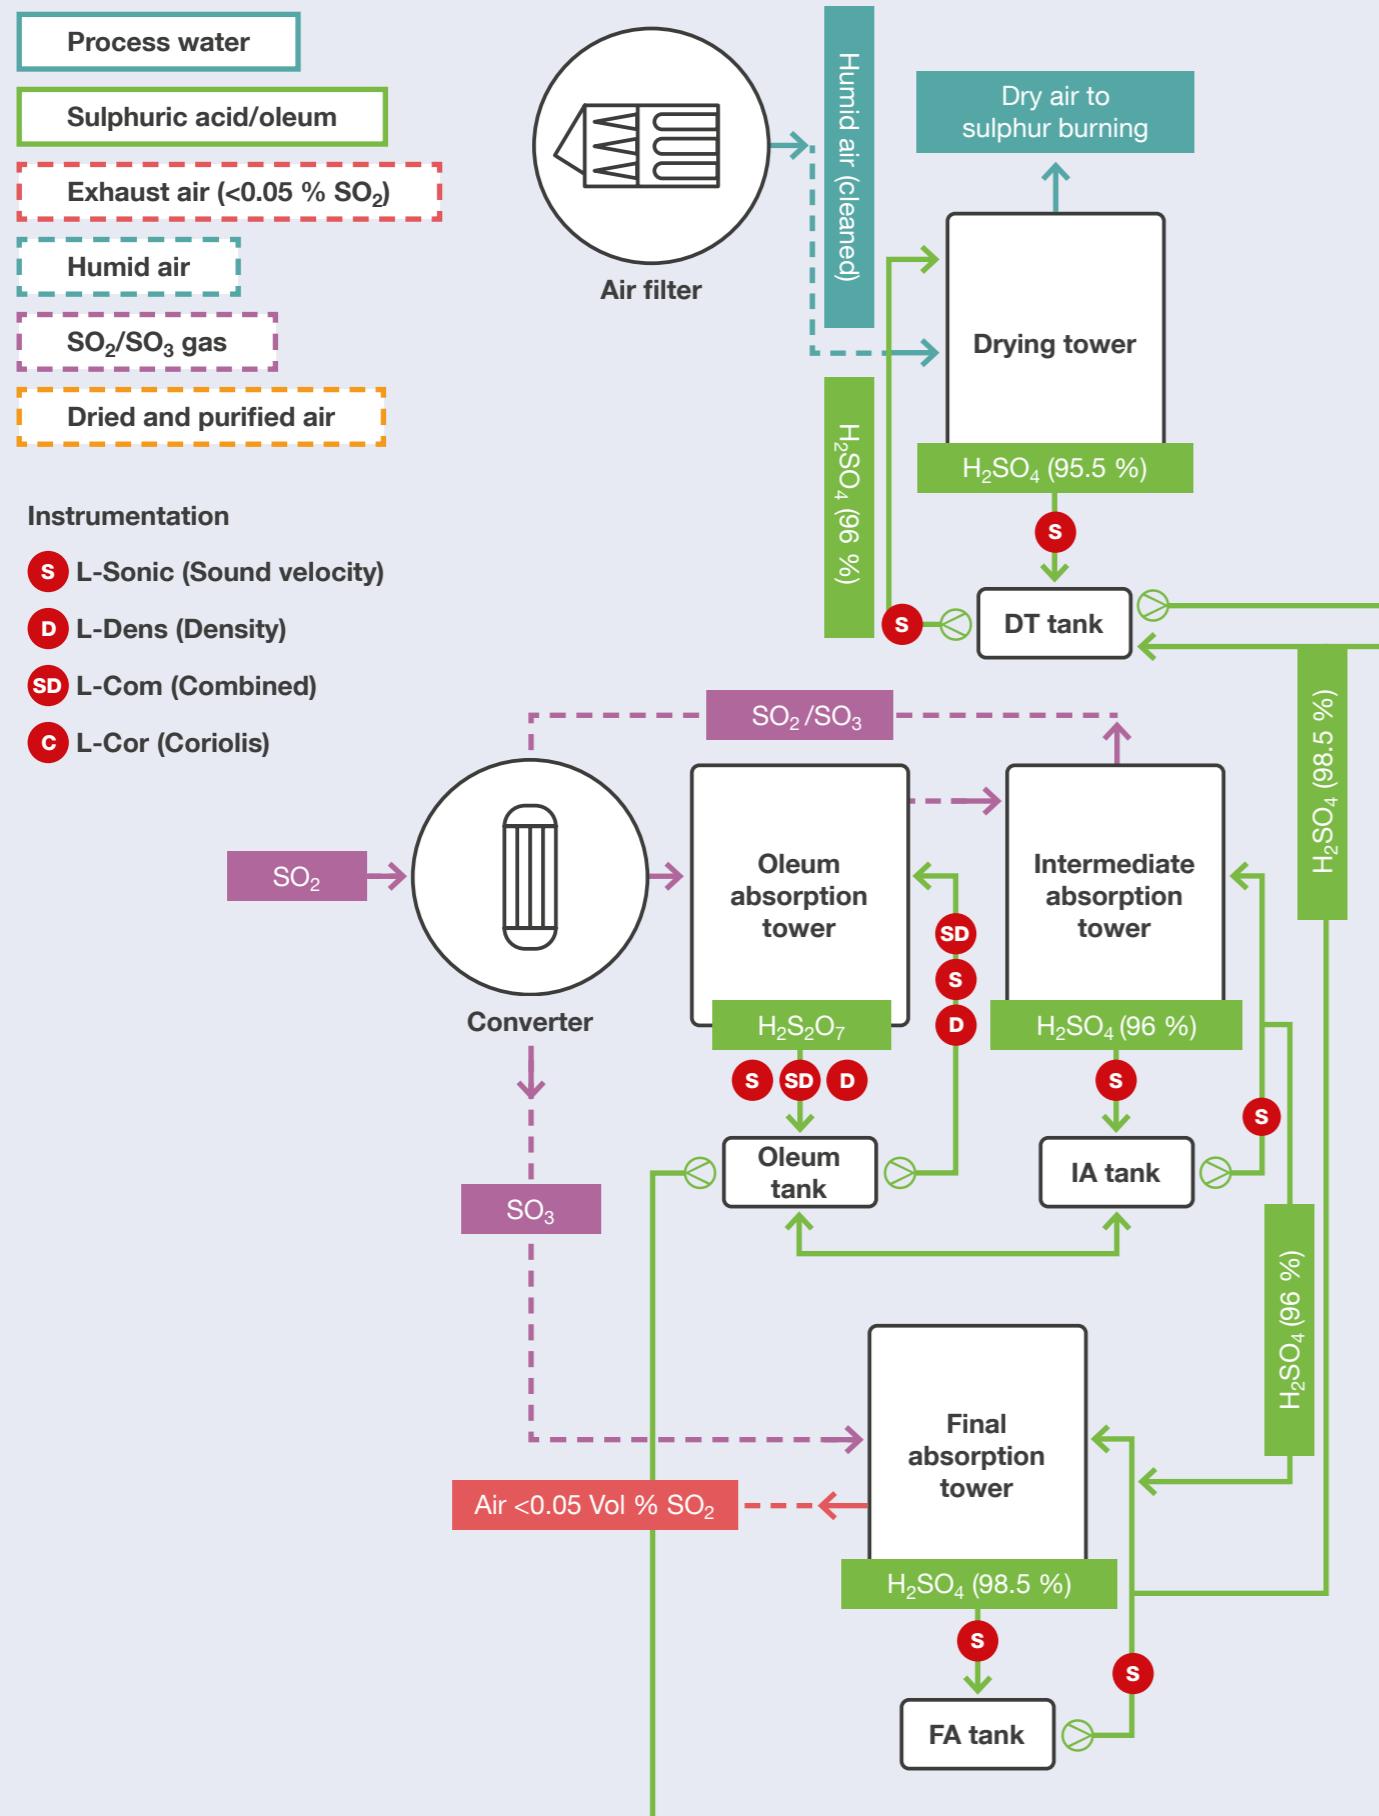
Process water

Sulphuric acid/oleum

Exhaust air (<0.05 % $SO_2$)

Humid air

$SO_2$/$SO_3$ gas

Dried and purified air

Instrumentation

S L-Sonic (Sound velocity)

D L-Dens (Density)

SD L-Com (Combined)

C L-Cor (Coriolis)

Air filter

Humid air (cleaned)

Dry air to sulphur burning

Drying tower

$H_2SO_4$ (95.5 %)

$H_2SO_4$ (96 %)

S

S

DT tank

$SO_2$ /$SO_3$

$H_2SO_4$ (98.5 %)

$SO_2$

Converter

Oleum absorption tower

$H_2S_2O_7$

SD

S

D

S SD D

Oleum tank

Intermediate absorption tower

$H_2SO_4$ (96 %)

S

S

IA tank

$SO_3$

$H_2SO_4$ (96 %)

Final absorption tower

Air <0.05 Vol % $SO_2$

$H_2SO_4$ (98.5 %)

S

S

FA tank